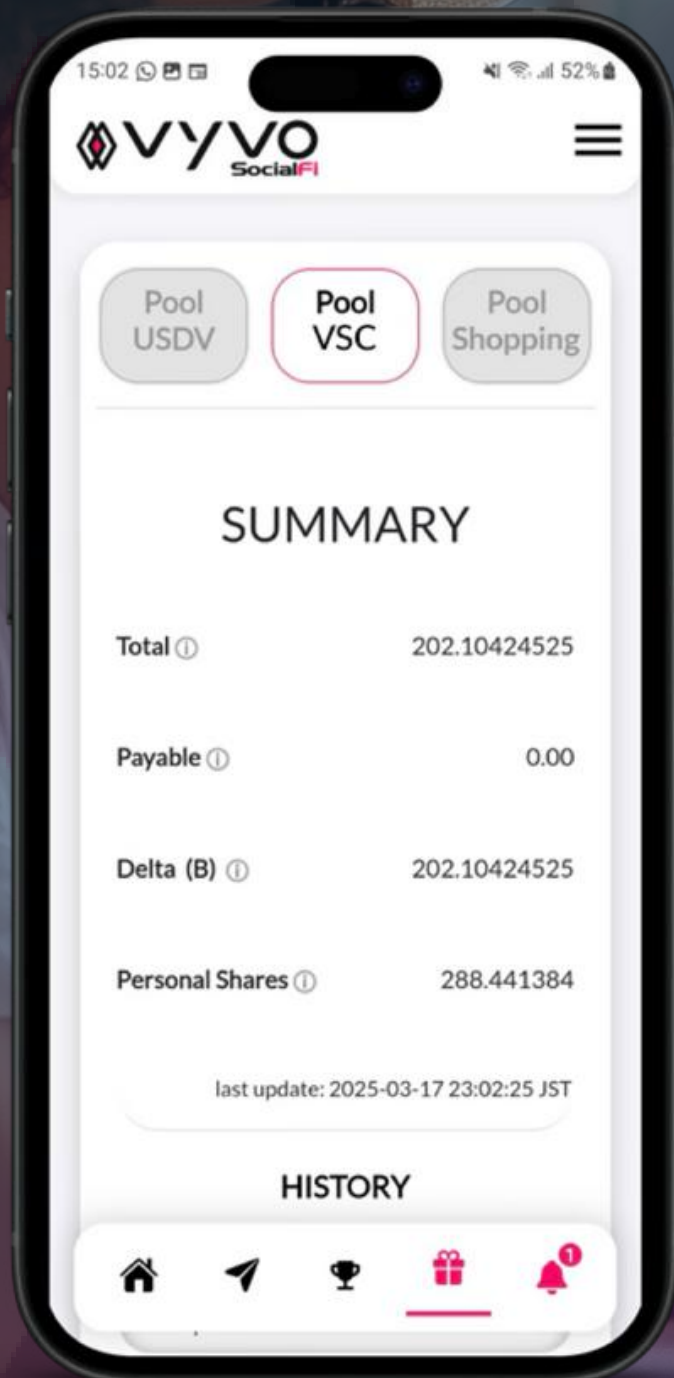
15:02

52%

VYVO SocialFi

Pool USDV

Pool VSC

Pool Shopping

SUMMARY

Total ⓘ 202.10424525

Payable ⓘ 0.00

Delta (B) ⓘ 202.10424525

Personal Shares ⓘ 288.441384

last update: 2025-03-17 23:02:25 JST

HISTORY

1